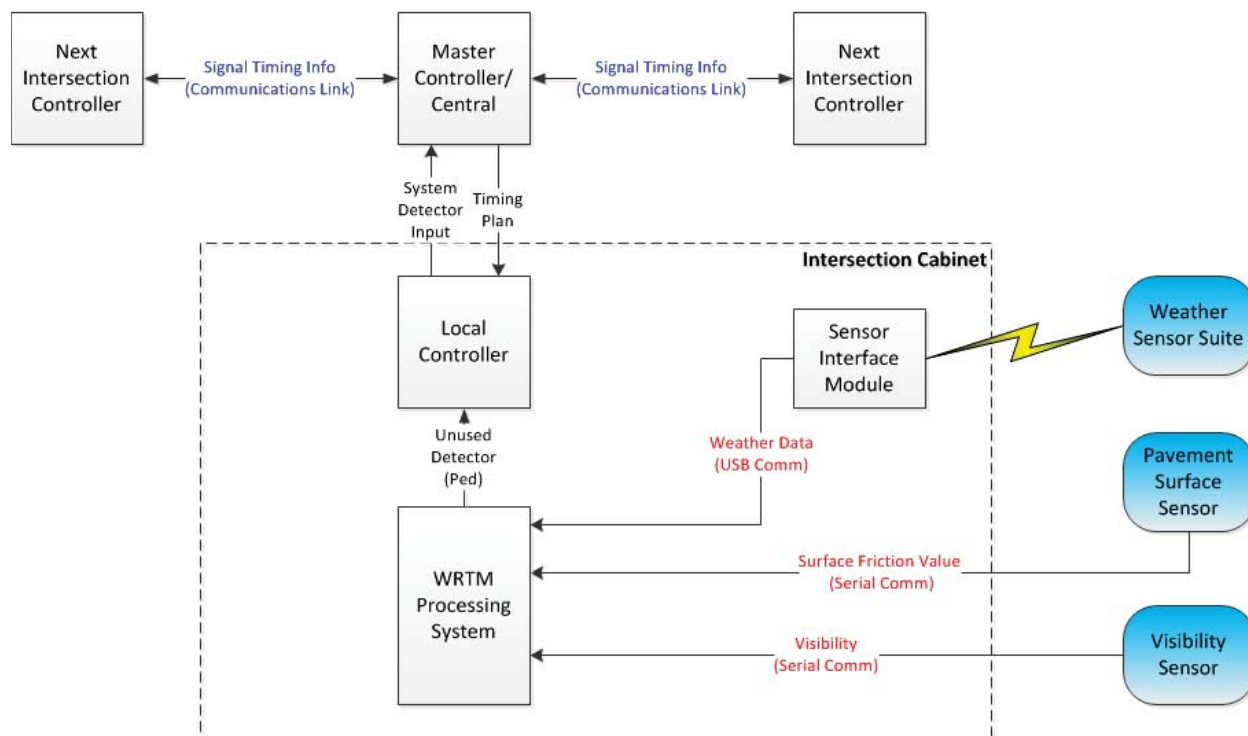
Next Intersection Controller

Signal Timing Info (Communications Link)

Master Controller/ Central

Signal Timing Info (Communications Link)

Next Intersection Controller

System Detector Input

Timing Plan

Intersection Cabinet

Local Controller

Sensor Interface Module

Weather Sensor Suite

Unused Detector (Ped)

Weather Data (USB Comm)

Pavement Surface Sensor

WRTM Processing System

Surface Friction Value (Serial Comm)

Visibility (Serial Comm)

Visibility Sensor